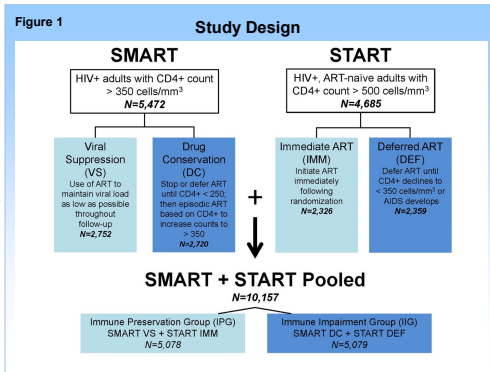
Figure 1

Study Design

SMART

HIV+ adults with CD4+ count > 350 cells/mm$^3$
N=5,472

Viral Suppression (VS)
Use of ART to maintain viral load as low as possible throughout follow-up
N=2,752

Drug Conservation (DC)
Stop or defer ART until CD4+ < 250, then episodic ART based on CD4+ to increase counts to > 350
N=2,720

START

HIV+, ART-naïve adults with CD4+ count > 500 cells/mm$^3$
N=4,685

Immediate ART (IMM)
Initiate ART immediately following randomization
N=2,326

Deferred ART (DEF)
Defer ART until CD4+ declines to < 350 cells/mm$^3$ or AIDS develops
N=2,359

+

SMART + START Pooled
N=10,157

Immune Preservation Group (IPG)
SMART VS + START IMM
N=5,078

Immune Impairment Group (IIG)
SMART DC + START DEF
N=5,079